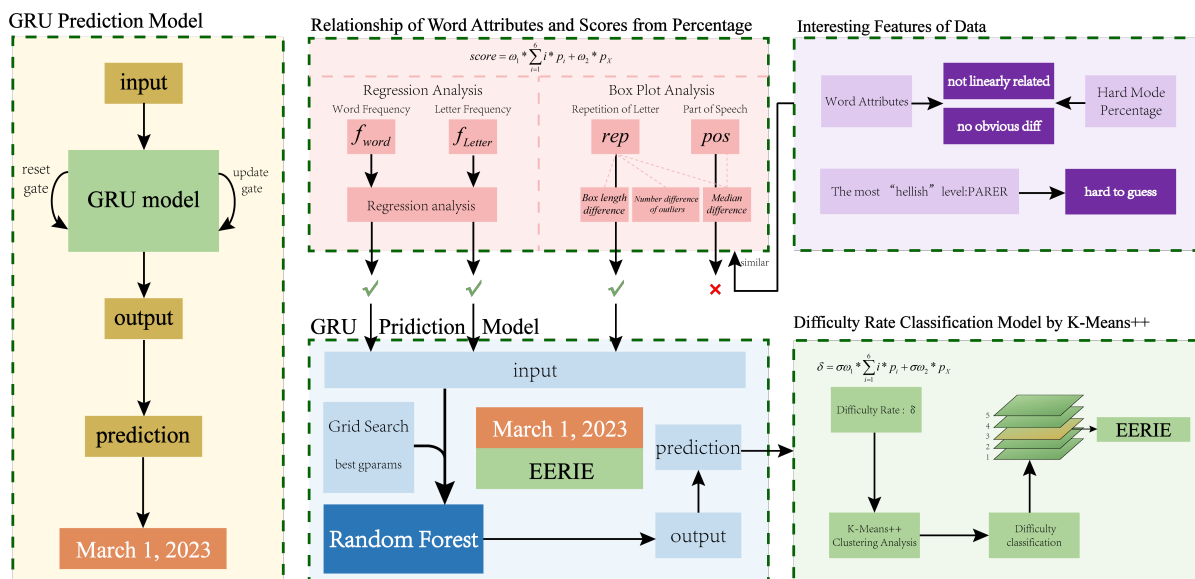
GRU Prediction Model

input

reset gate

GRU model

update gate

output

prediction

March 1, 2023

Relationship of Word Attributes and Scores from Percentage

$score = \omega_1 * \sum_{i=1}^{6} i * p_i + \omega_2 * p_X$

Regression Analysis

Word Frequency

Letter Frequency

$f_{word}$

$f_{Letter}$

Regression analysis

Box Plot Analysis

Repetition of Letter

Part of Speech

$rep$

$pos$

Box length difference

Number difference of outliers

Median difference

similar

Interesting Features of Data

Word Attributes

not linearly related

no obvious diff

Hard Mode Percentage

The most "hellish" level:PARER

hard to guess

GRU Pridiction Model

input

Grid Search

best gparams

March 1, 2023

EERIE

prediction

Random Forest

output

Difficulty Rate Classification Model by K-Means++

$\delta = \sigma\omega_1 * \sum_{i=1}^{6} i * p_i + \sigma\omega_2 * p_X$

Difficulty Rate : δ

5
4
3
2
1

EERIE

K-Means++ Clustering Analysis

Difficulty classification